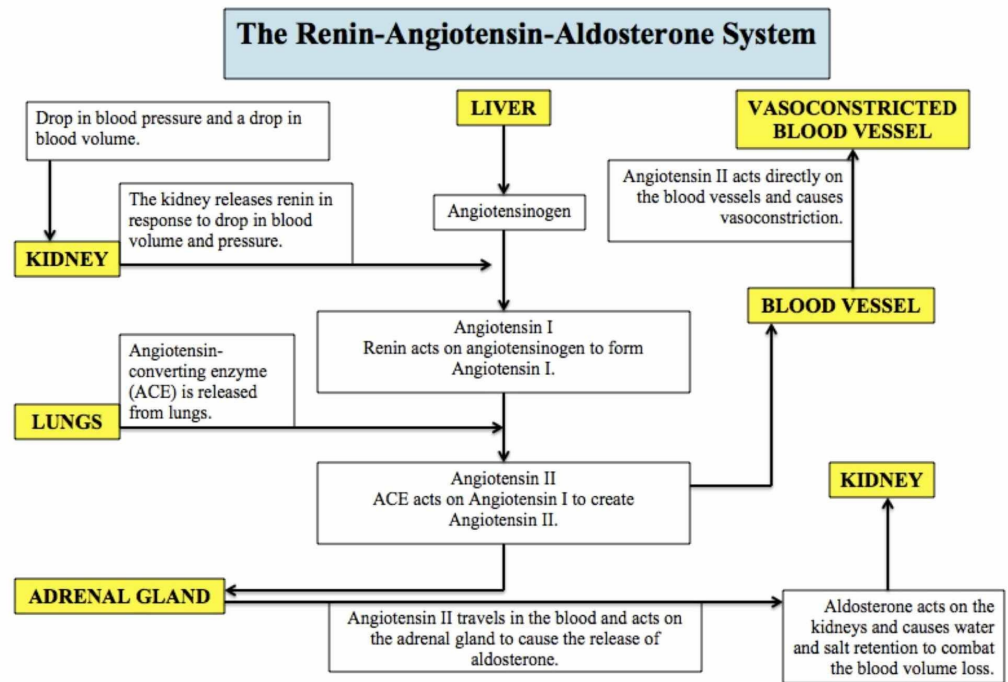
The Renin-Angiotensin-Aldosterone System

Drop in blood pressure and a drop in blood volume.

KIDNEY

The kidney releases renin in response to drop in blood volume and pressure.

LIVER

Angiotensinogen

Angiotensin I
Renin acts on angiotensinogen to form Angiotensin I.

Angiotensin-converting enzyme (ACE) is released from lungs.

LUNGS

Angiotensin II
ACE acts on Angiotensin I to create Angiotensin II.

VASOCONSTRICTED BLOOD VESSEL

Angiotensin II acts directly on the blood vessels and causes vasoconstriction.

BLOOD VESSEL

KIDNEY

ADRENAL GLAND

Angiotensin II travels in the blood and acts on the adrenal gland to cause the release of aldosterone.

Aldosterone acts on the kidneys and causes water and salt retention to combat the blood volume loss.